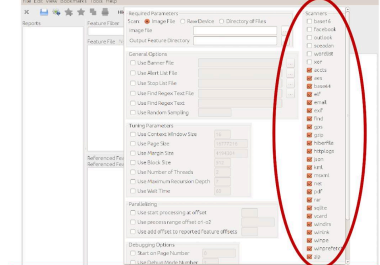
Reports

Feature Files

Feature File

Referenced Fe
Referenced Fe

Required Parameters
Scan: Image File  Raw Device  Directory of Files
Image File
Output Feature Directory

General Options
Use Banner File
Use Alert List File
Use Stop List File
Use Find Regex Text File
Use Find Regex Text
Use Random Sampling

Tuning Parameters
Use Context Window Size
Use Page Size
Use Margin Size
Use Block Size
Use Number of Threads
Use Maximum Recursion Depth
Use Wait Time

Parallelizing
Use start processing at offset
Use process range of offset
Use add offset to reported feature offsets

Debugging Options
Start on Page Number
Use Debug Mode Number

Scanners
base16
facebook
outlook
sceadan
wordlist
xor
accts
aes
base64
elf
email
exif
find
gps
gzip
hiberfile
httplogs
json
kml
msxml
net
pdf
rar
sqlite
vcard
windirs
winlnk
winpe
winprefetch
zip